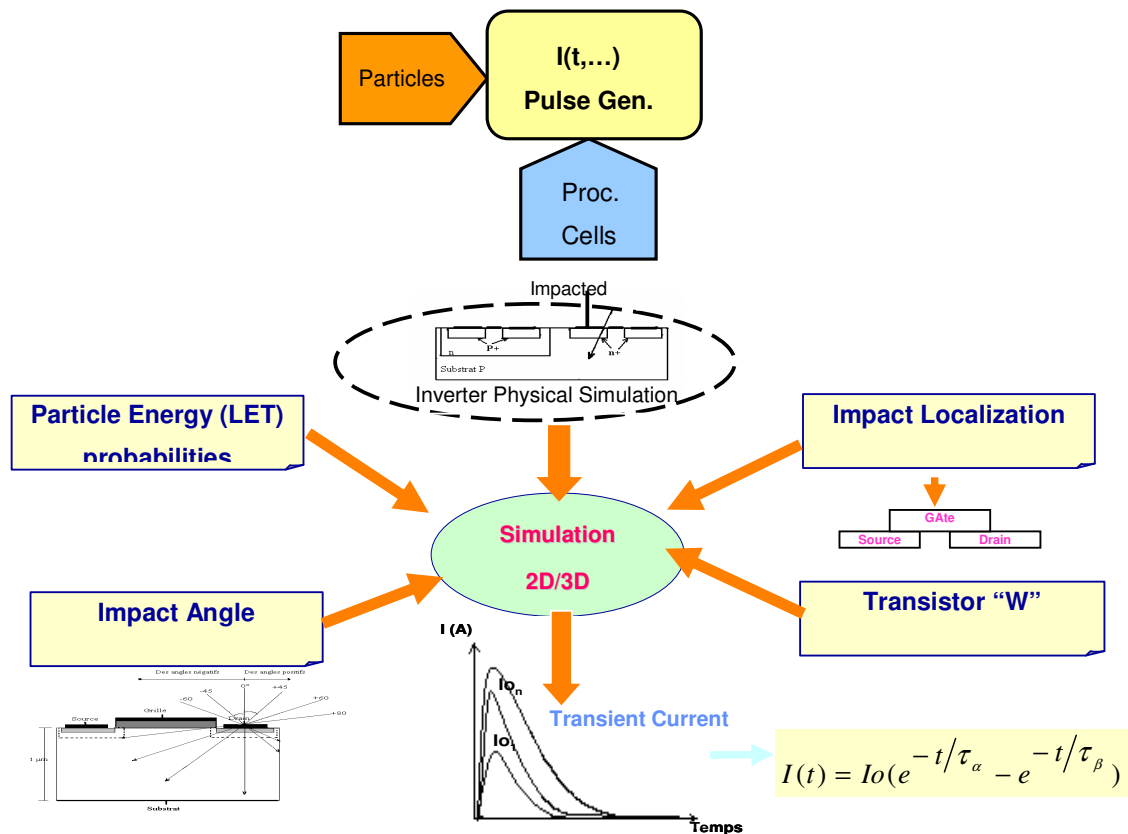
Particles

I(t,…)
Pulse Gen.

Proc.
Cells

Impacted

n
P+
n+
Substrat P

Inverter Physical Simulation

Particle Energy (LET) probabilities

Impact Localization

GAte
Source
Drain

Simulation
2D/3D

Impact Angle

Transistor "W"

Des angles négatifs
Des angles positifs
-60
-45
0°
+45
+60
+90
Source
Grille
Drain
1 µm
Substrat

I (A)
Io$_n$
Io$_1$
Temps

Transient Current

$I(t) = Io(e^{-t/\tau_{\alpha}} - e^{-t/\tau_{\beta}})$